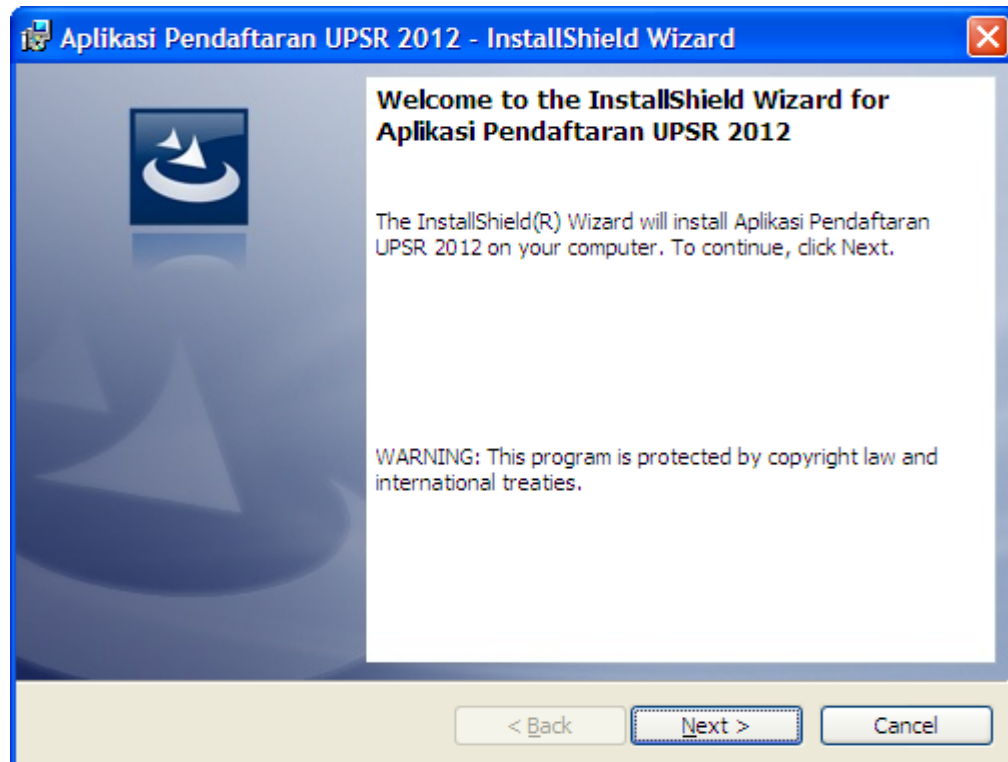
Aplikasi Pendaftaran UPSR 2012 - InstallShield Wizard

Welcome to the InstallShield Wizard for Aplikasi Pendaftaran UPSR 2012

The InstallShield(R) Wizard will install Aplikasi Pendaftaran UPSR 2012 on your computer. To continue, click Next.

WARNING: This program is protected by copyright law and international treaties.

< Back

Next >

Cancel